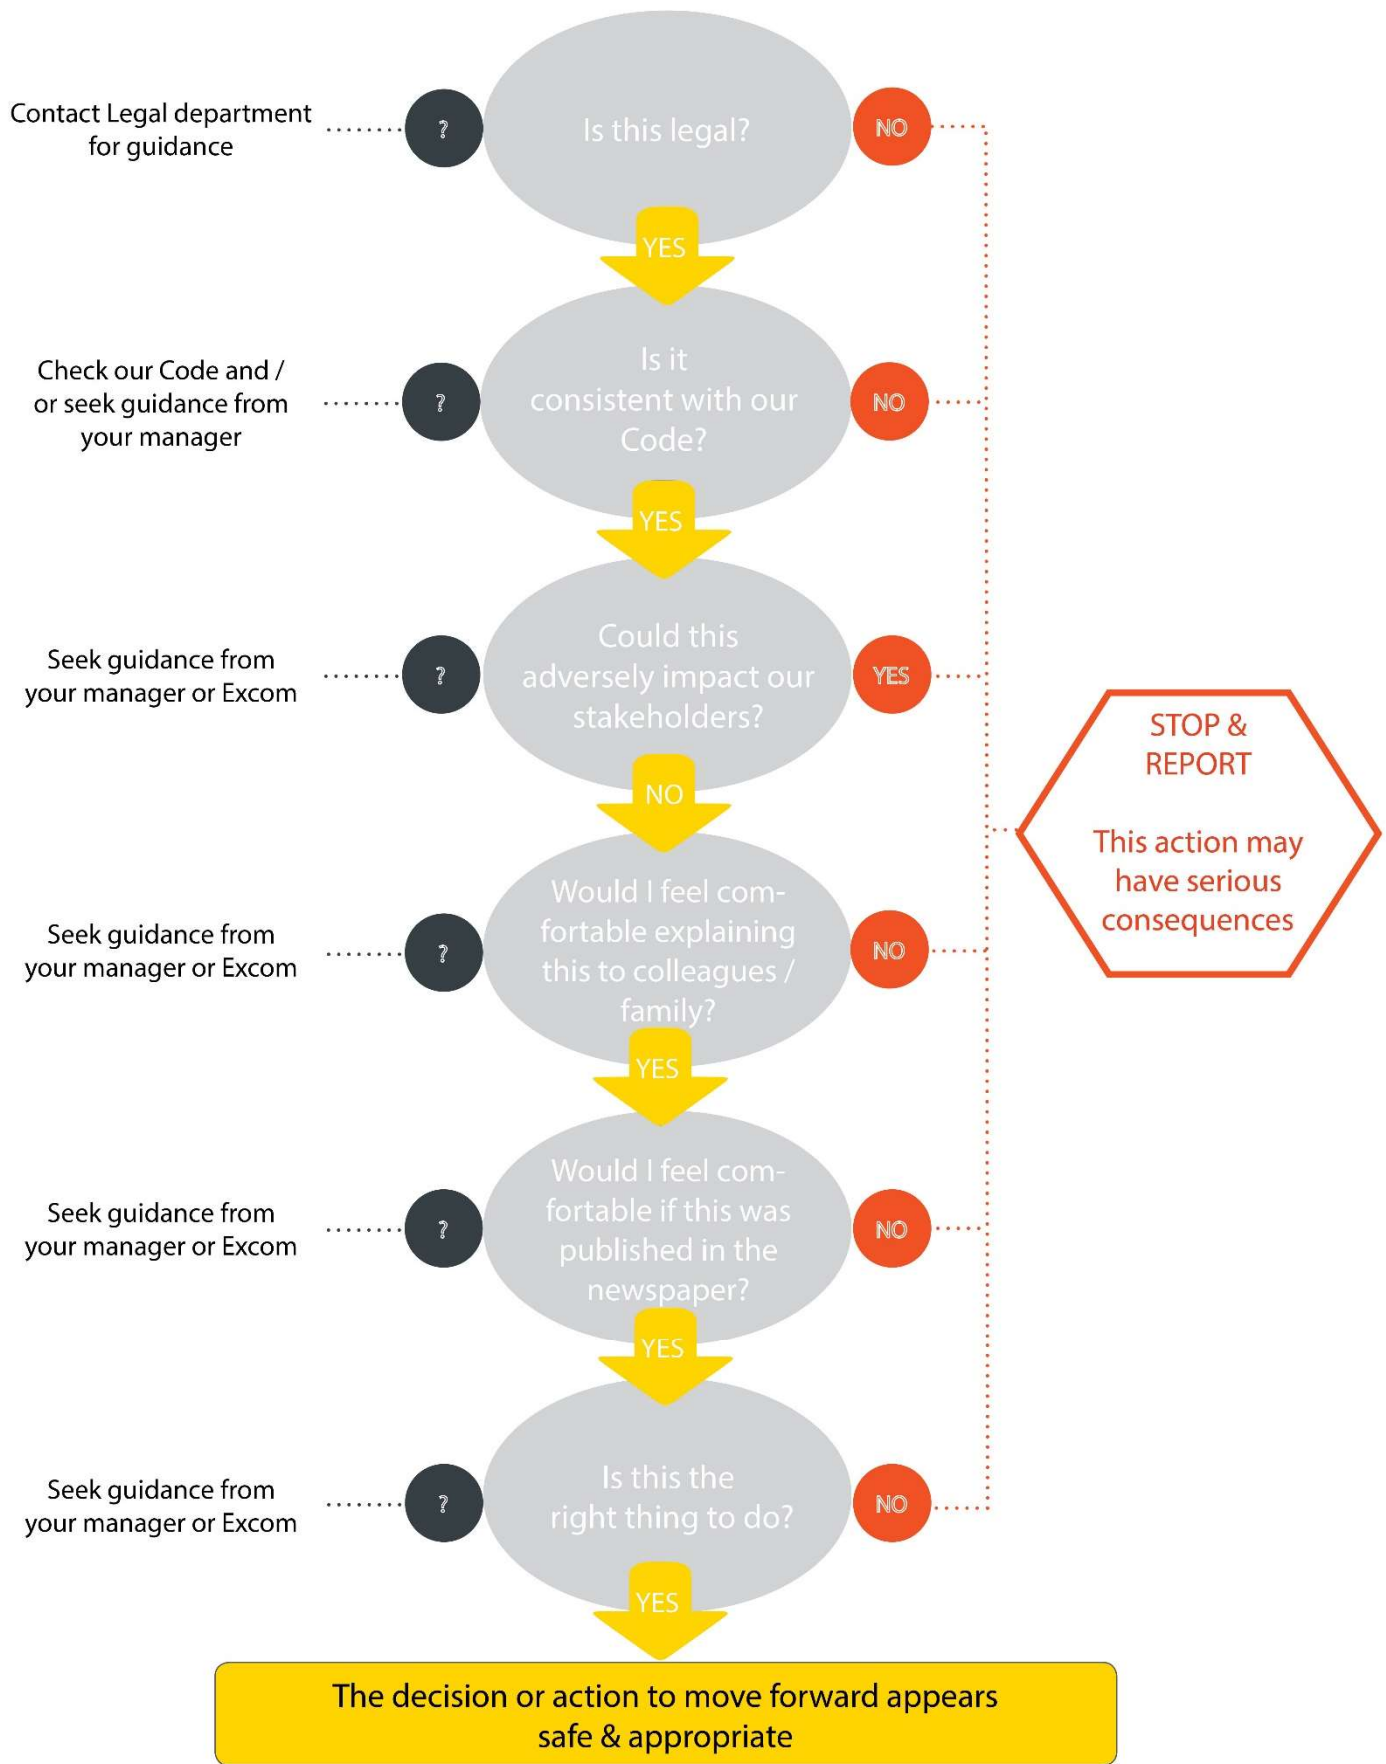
Contact Legal department for guidance

?

Is this legal?

NO

YES

Check our Code and / or seek guidance from your manager

?

Is it consistent with our Code?

NO

YES

Seek guidance from your manager or Excom

?

Could this adversely impact our stakeholders?

YES

NO

STOP & REPORT

This action may have serious consequences

Seek guidance from your manager or Excom

?

Would I feel comfortable explaining this to colleagues / family?

NO

YES

Seek guidance from your manager or Excom

?

Would I feel comfortable if this was published in the newspaper?

NO

YES

Seek guidance from your manager or Excom

?

Is this the right thing to do?

NO

YES

The decision or action to move forward appears safe & appropriate